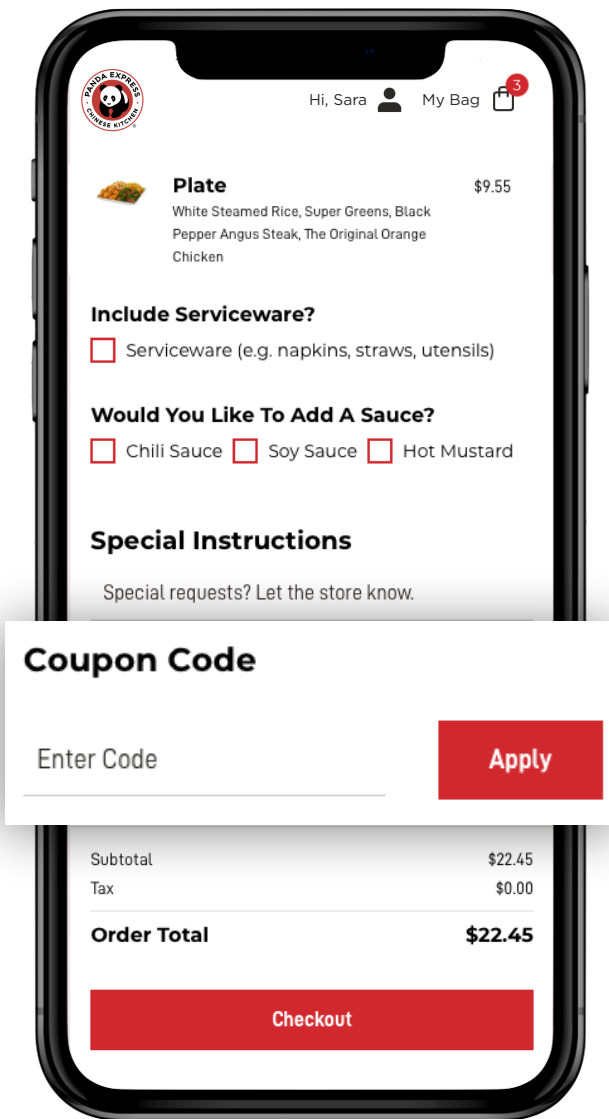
PANDA EXPRESS CHINESE KITCHEN

Hi, Sara

My Bag 3

Plate
$9.55
White Steamed Rice, Super Greens, Black Pepper Angus Steak, The Original Orange Chicken

Include Serviceware?
Serviceware (e.g. napkins, straws, utensils)

Would You Like To Add A Sauce?
Chili Sauce
Soy Sauce
Hot Mustard

Special Instructions
Special requests? Let the store know.

Coupon Code
Enter Code
Apply

| Subtotal | $22.45 |
|---|---|
| Tax | $0.00 |
| Order Total | $22.45 |

Checkout